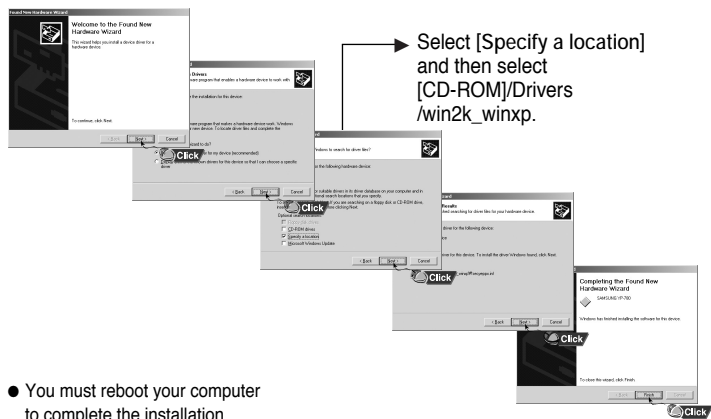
Found New Hardware Wizard

Welcome to the Found New Hardware Wizard

This wizard helps you install a device driver for a hardware device.

To continue, click Next.

< Back | Next > | Cancel

Click

Drivers

Search for a suitable driver for my device (recommended)

Click

< Back | Next > | Cancel

Windows to search for driver files?

Click

Optional search locations:

CD-ROM drives

Specify a location

Microsoft Windows Update

< Back | Next > | Cancel

Results

Click

< Back | Next > | Cancel

Select [Specify a location] and then select [CD-ROM]/Drivers /win2k_winxp.

Completing the Found New Hardware Wizard

SAMSUNG YP-780

Windows has finished installing the software for this device.

Click

To close the wizard, click Finish.

< Back | Finish | Cancel

Click

● You must reboot your computer to complete the installation